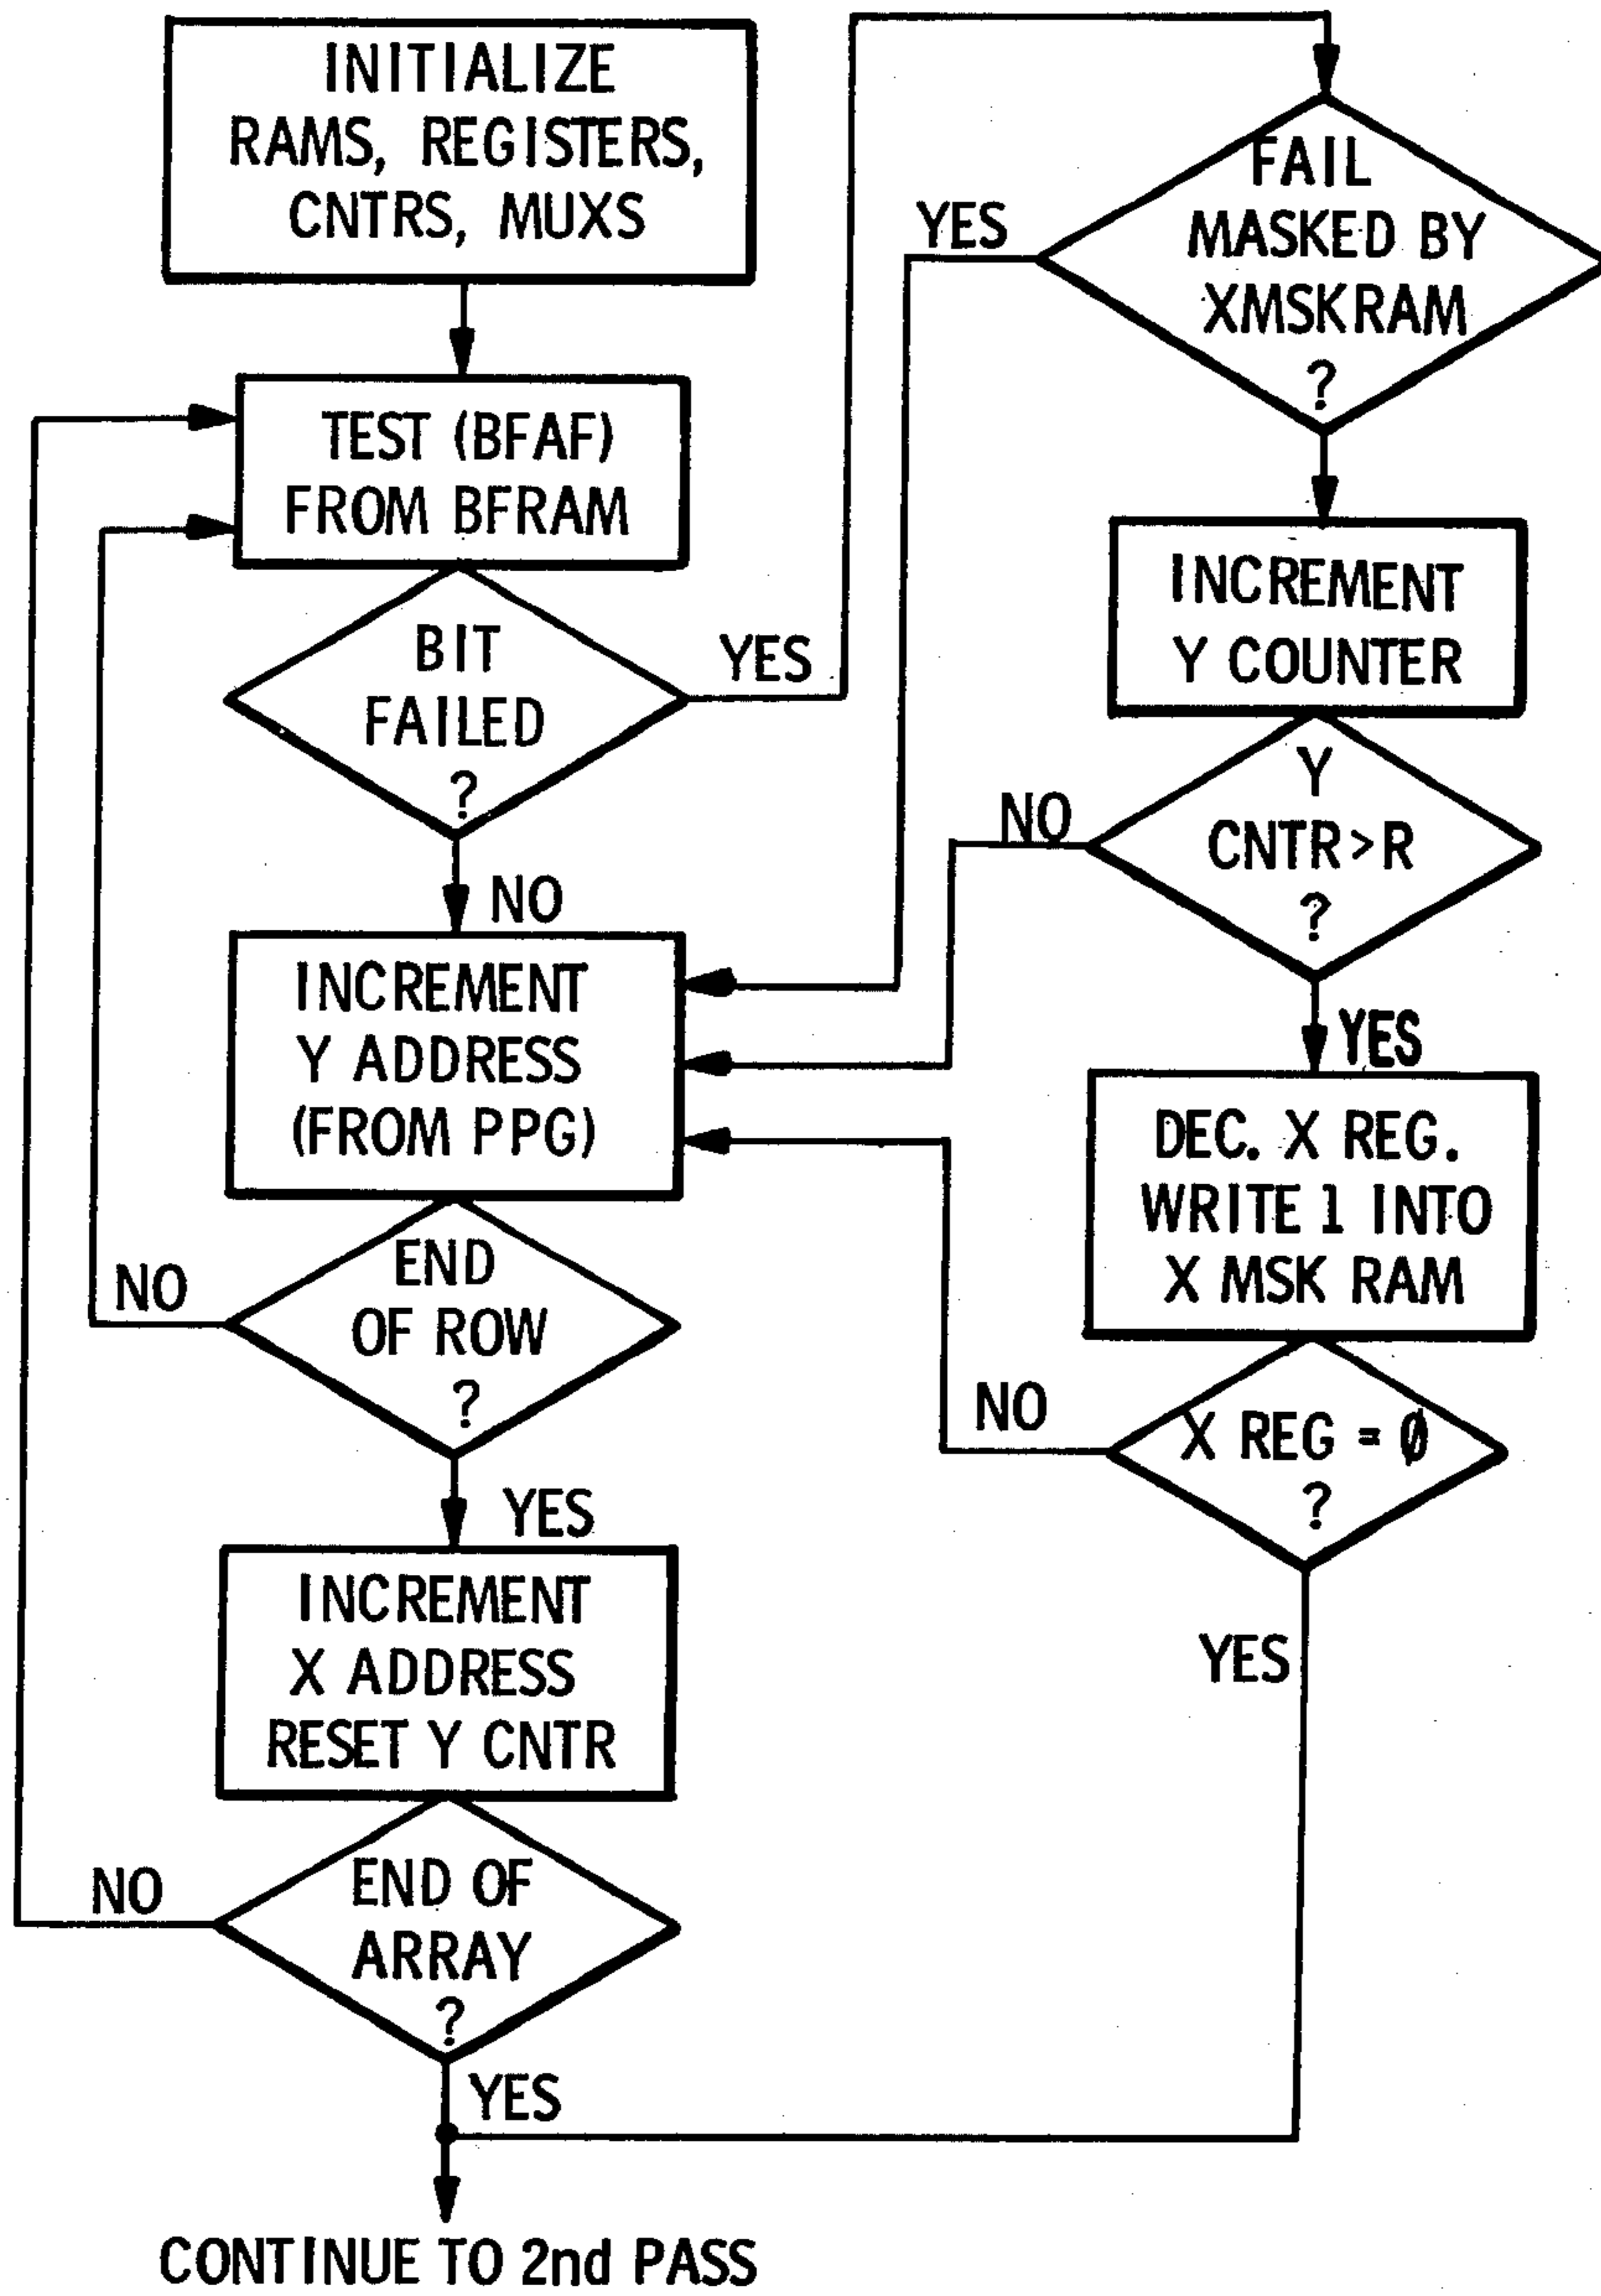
INITIALIZE RAMS, REGISTERS, CNTRS, MUXS

TEST (BFAF) FROM BFRAM

BIT FAILED ?

YES

NO

INCREMENT Y ADDRESS (FROM PPG)

NO

END OF ROW ?

YES

INCREMENT X ADDRESS RESET Y CNTR

NO

END OF ARRAY ?

YES

CONTINUE TO 2nd PASS

YES

FAIL MASKED BY XMSKRAM ?

INCREMENT Y COUNTER

NO

Y CNTR > R ?

YES

DEC. X REG. WRITE 1 INTO X MSK RAM

NO

X REG = $\emptyset$ ?

YES